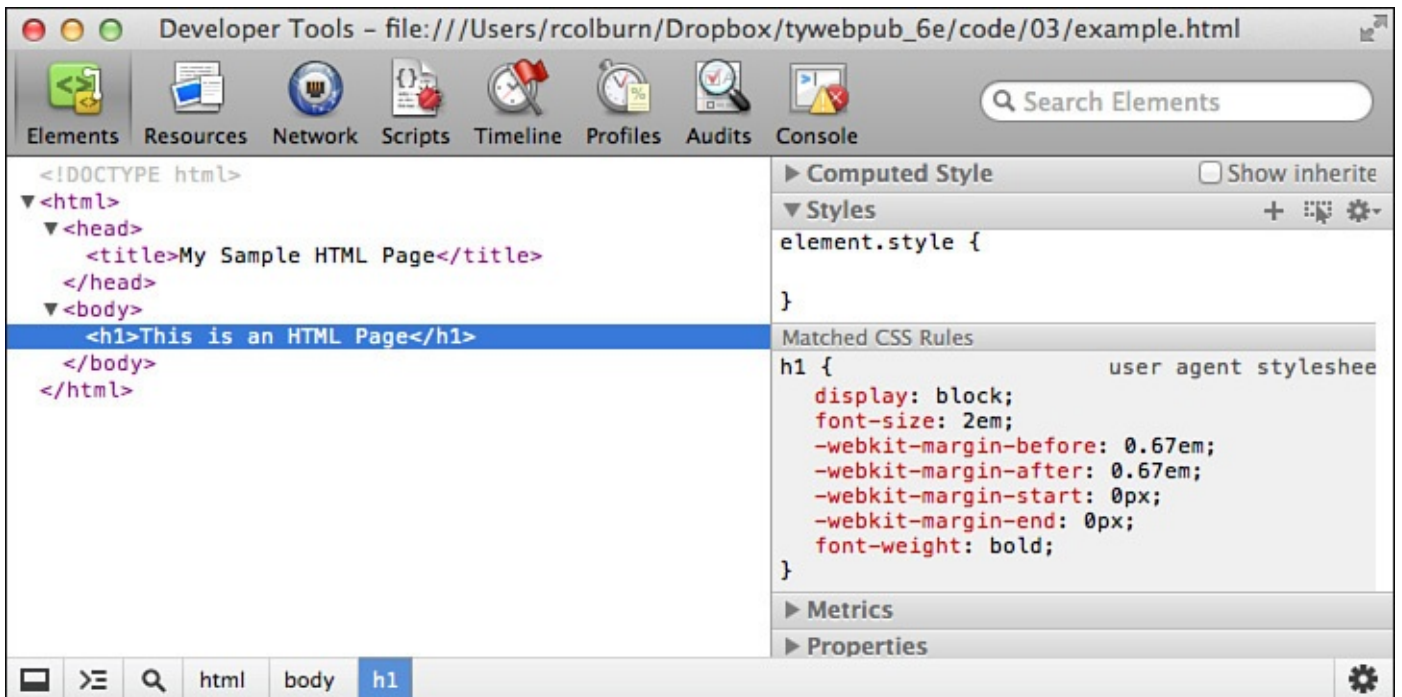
Developer Tools – file:///Users/rcolburn/Dropbox/tywebpub_6e/code/03/example.html

Elements Resources Network Scripts Timeline Profiles Audits Console

Search Elements

<!DOCTYPE html>
▼<html>
▼<head>
<title>My Sample HTML Page</title>
</head>
▼<body>
<h1>This is an HTML Page</h1>
</body>
</html>

▶ Computed Style
Show inherite
▼ Styles
element.style {

}
Matched CSS Rules
h1 { user agent styleshee
display: block;
font-size: 2em;
-webkit-margin-before: 0.67em;
-webkit-margin-after: 0.67em;
-webkit-margin-start: 0px;
-webkit-margin-end: 0px;
font-weight: bold;
}
▶ Metrics
▶ Properties

html body h1